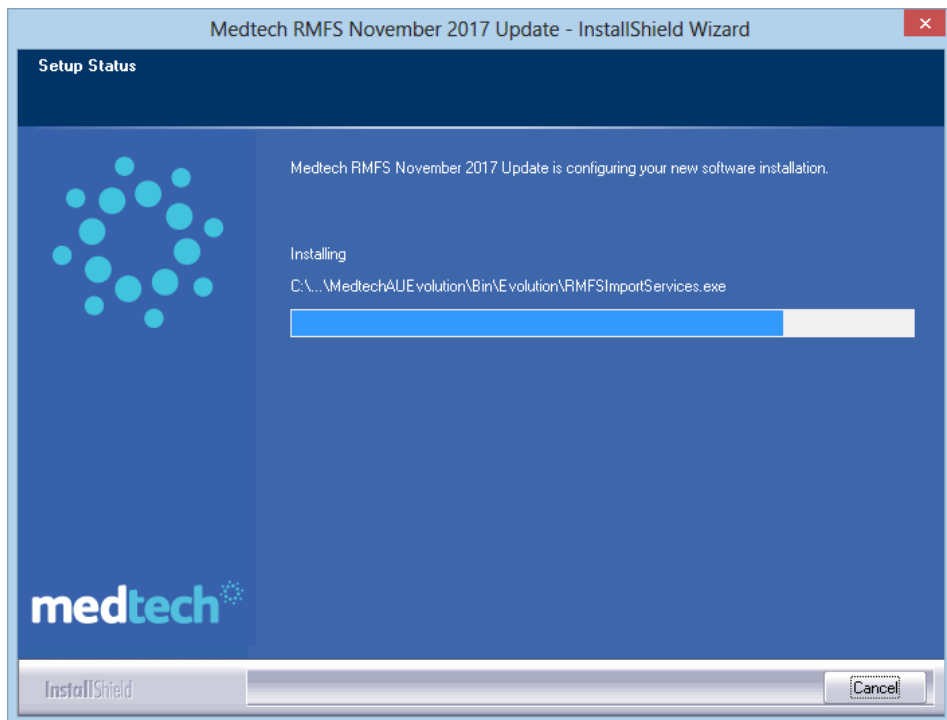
Medtech RMFS November 2017 Update - InstallShield Wizard

Setup Status

Medtech RMFS November 2017 Update is configuring your new software installation.

Installing

C:\...\MedtechAUEvolution\Bin\Evolution\RMFSImportServices.exe

medtech

InstallShield

Cancel